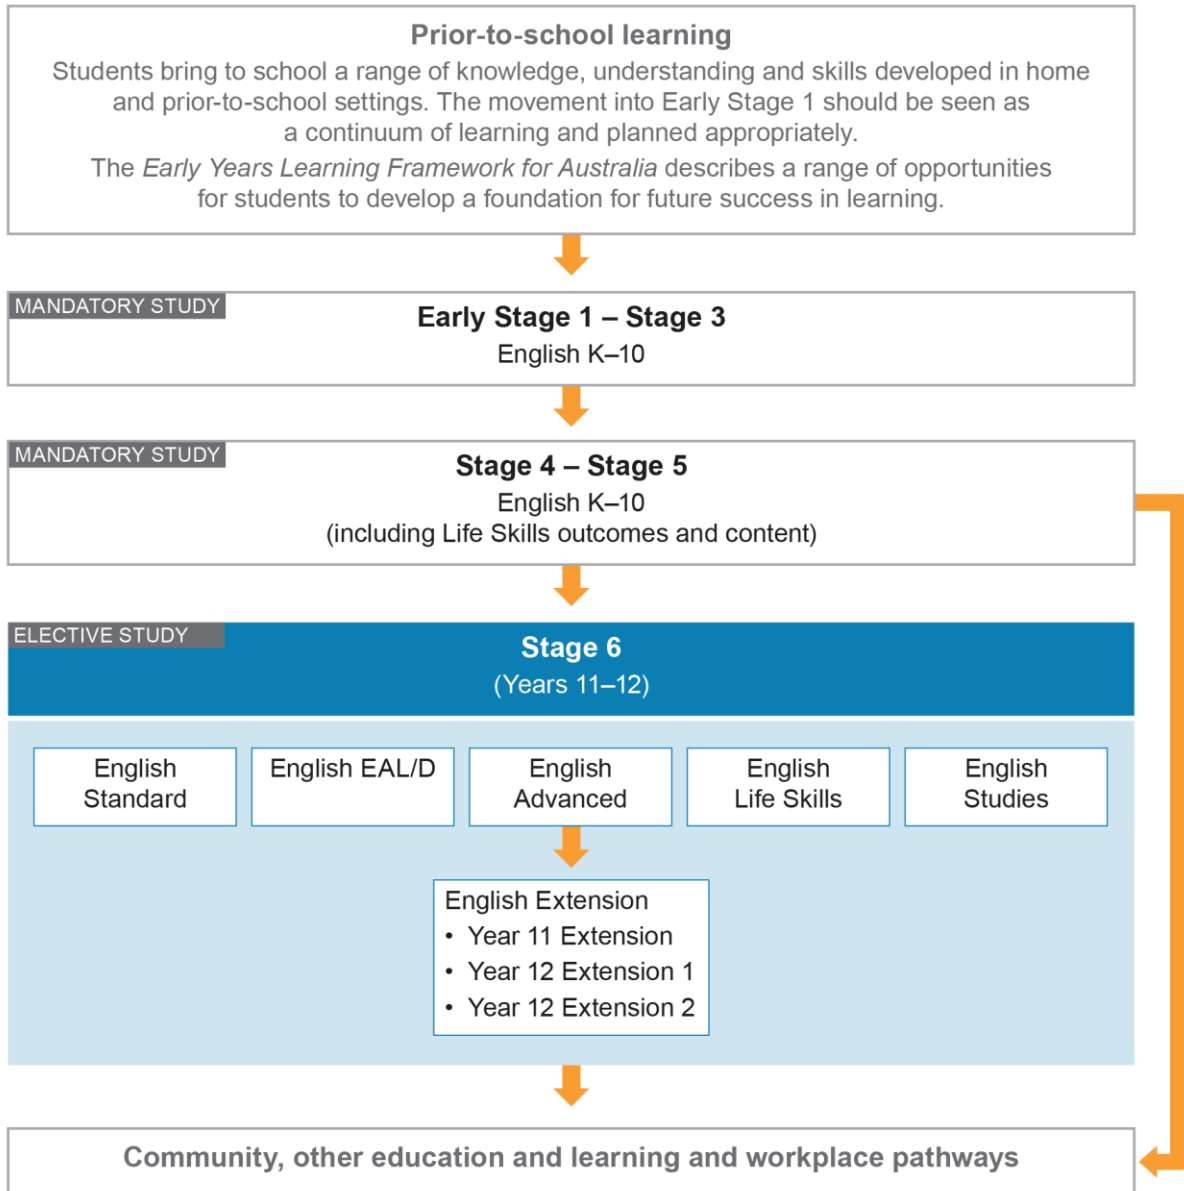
Prior-to-school learning

Students bring to school a range of knowledge, understanding and skills developed in home and prior-to-school settings. The movement into Early Stage 1 should be seen as a continuum of learning and planned appropriately.

The Early Years Learning Framework for Australia describes a range of opportunities for students to develop a foundation for future success in learning.

MANDATORY STUDY

Early Stage 1 – Stage 3

English K–10

MANDATORY STUDY

Stage 4 – Stage 5

English K–10
(including Life Skills outcomes and content)

ELECTIVE STUDY

Stage 6
(Years 11–12)

English Standard

English EAL/D

English Advanced

English Life Skills

English Studies

English Extension
• Year 11 Extension
• Year 12 Extension 1
• Year 12 Extension 2

Community, other education and learning and workplace pathways